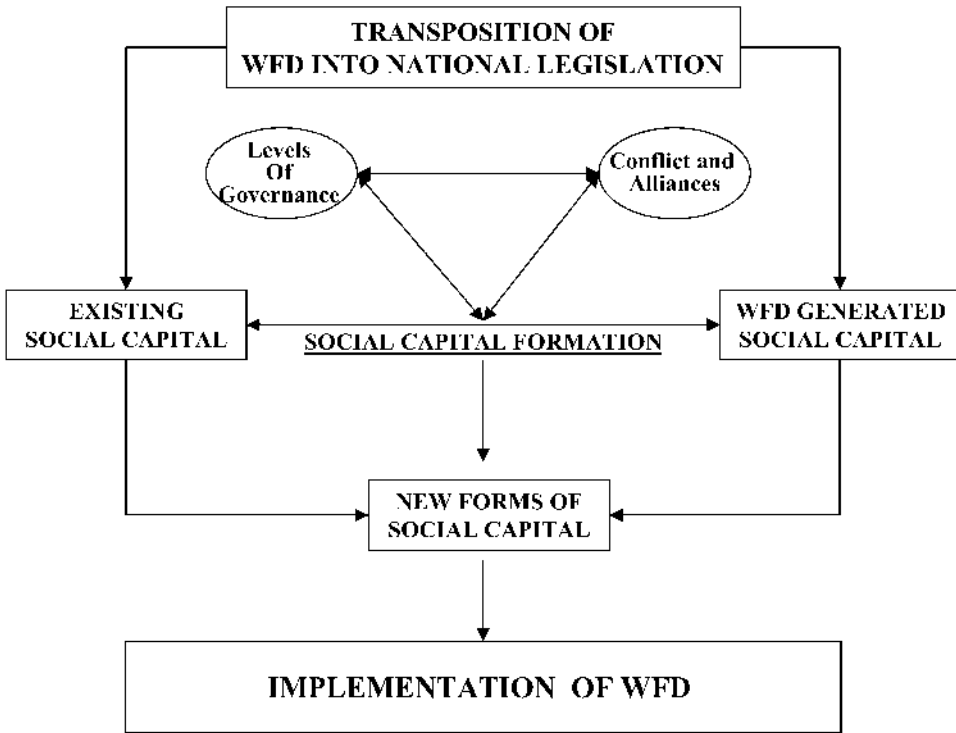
TRANSPOSITION OF WFD INTO NATIONAL LEGISLATION

Levels Of Governance

Conflict and Alliances

EXISTING SOCIAL CAPITAL

SOCIAL CAPITAL FORMATION

WFD GENERATED SOCIAL CAPITAL

NEW FORMS OF SOCIAL CAPITAL

IMPLEMENTATION OF WFD